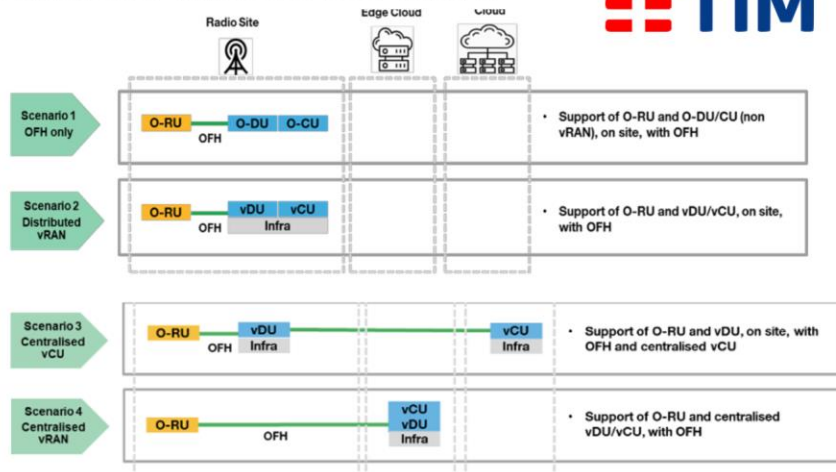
Radio Site

Edge Cloud

Cloud

TIM

Scenario 1
OFH only

O-RU
OFH
O-DU
O-CU

• Support of O-RU and O-DU/CU (non vRAN), on site, with OFH

Scenario 2
Distributed vRAN

O-RU
OFH
vDU
vCU
Infra

• Support of O-RU and vDU/vCU, on site, with OFH

Scenario 3
Centralised vCU

O-RU
OFH
vDU
Infra
vCU
Infra

• Support of O-RU and vDU, on site, with OFH and centralised vCU

Scenario 4
Centralised vRAN

O-RU
OFH
vCU
vDU
Infra

• Support of O-RU and centralised vDU/vCU, with OFH